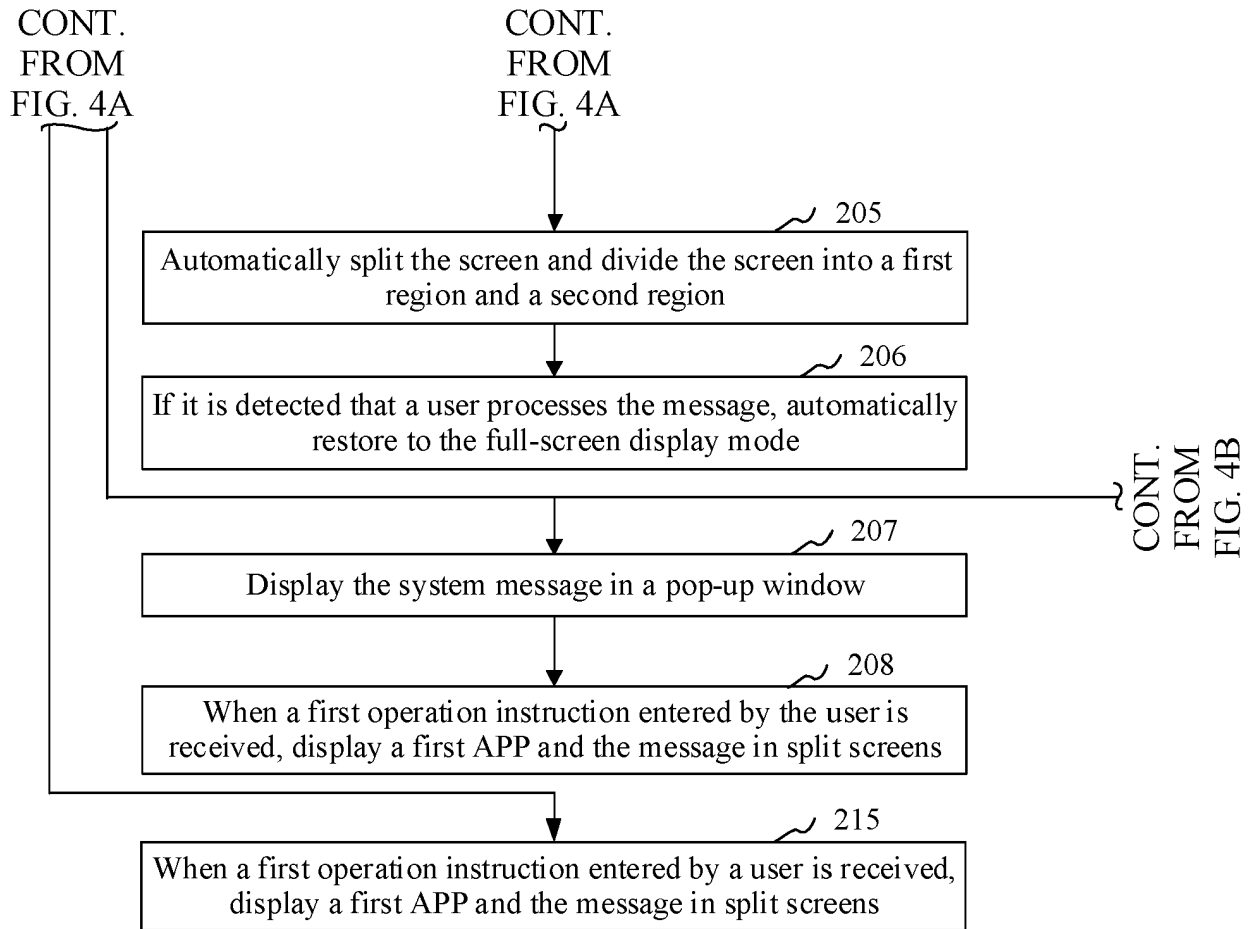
CONT. FROM FIG. 4A

CONT. FROM FIG. 4A

205

Automatically split the screen and divide the screen into a first region and a second region

206

If it is detected that a user processes the message, automatically restore to the full-screen display mode

CONT. FROM FIG. 4B

207

Display the system message in a pop-up window

208

When a first operation instruction entered by the user is received, display a first APP and the message in split screens

215

When a first operation instruction entered by a user is received, display a first APP and the message in split screens